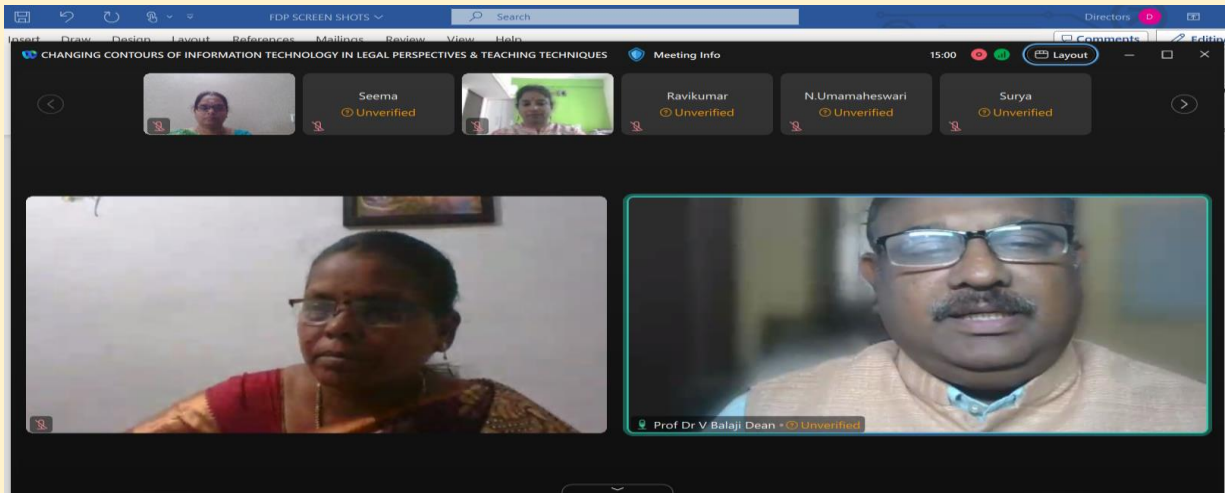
FDP SCREEN SHOTS
Search
Directors D
Insert Draw Design Layout References Mailings Review View Help
Comments Editing
CHANGING CONTOURS OF INFORMATION TECHNOLOGY IN LEGAL PERSPECTIVES & TEACHING TECHNIQUES Meeting Info 15:00 Layout

Seema
Unverified
Ravikumar
Unverified
N.Umamaheswari
Unverified
Surya
Unverified

Prof Dr V Balaji Dean • Unverified